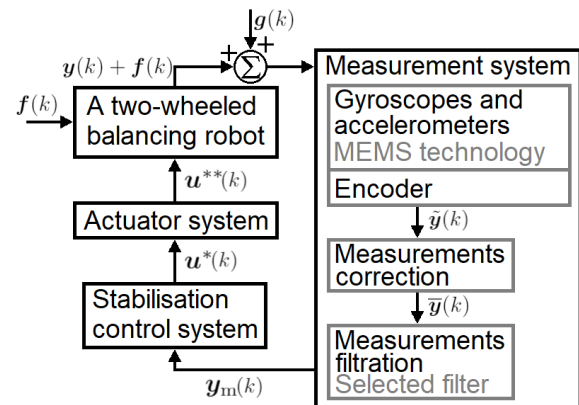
$\boldsymbol{g}(k)$

$+$ $+$

$\boldsymbol{y}(k)+\boldsymbol{f}(k)$

$\Sigma$

$\boldsymbol{f}(k)$

A two-wheeled balancing robot

$\boldsymbol{u}^{**}(k)$

Actuator system

$\boldsymbol{u}^{*}(k)$

Stabilisation control system

$\boldsymbol{y}_{\mathrm{m}}(k)$

Measurement system

Gyroscopes and accelerometers
MEMS technology

Encoder

$\tilde{\boldsymbol{y}}(k)$

Measurements correction

$\overline{\boldsymbol{y}}(k)$

Measurements filtration
Selected filter